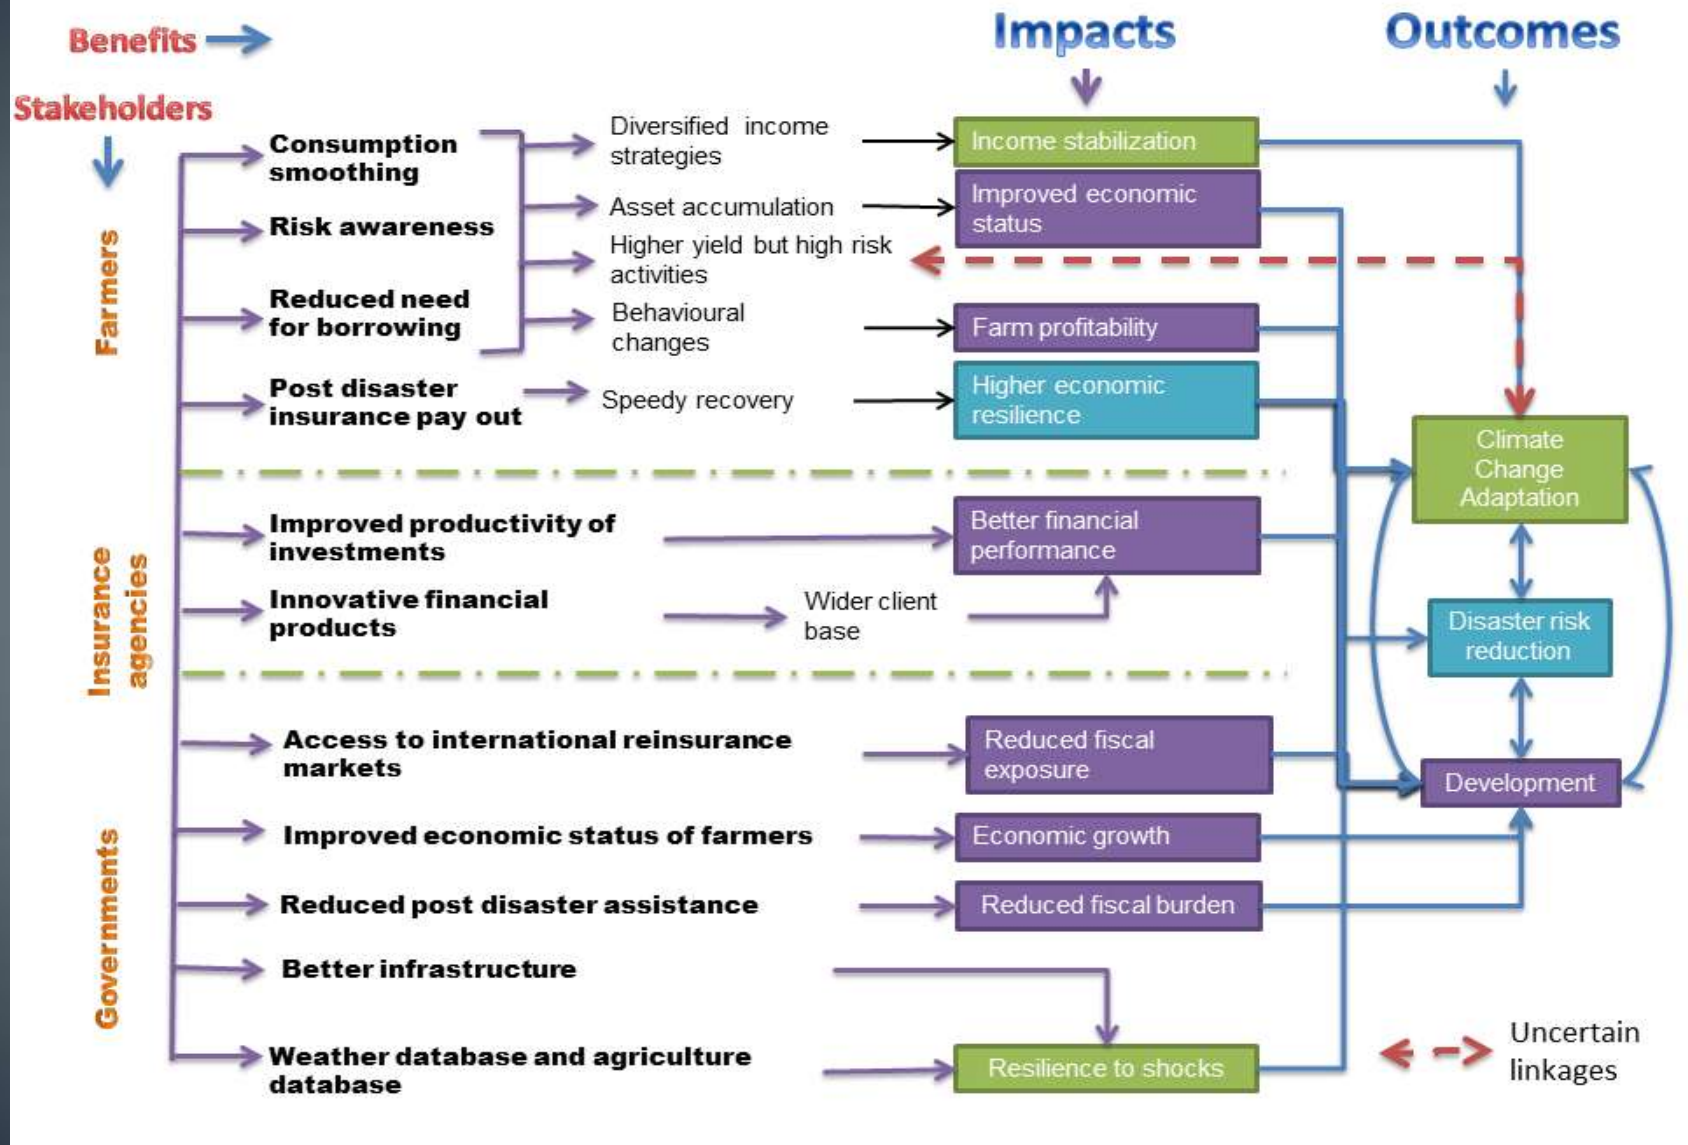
Benefits

Impacts

Outcomes

Stakeholders

Farmers

Consumption smoothing

Risk awareness

Reduced need for borrowing

Post disaster insurance pay out

Diversified income strategies

Asset accumulation

Higher yield but high risk activities

Behavioural changes

Speedy recovery

Income stabilization

Improved economic status

Farm profitability

Higher economic resilience

Insurance agencies

Improved productivity of investments

Innovative financial products

Wider client base

Better financial performance

Governments

Access to international reinsurance markets

Improved economic status of farmers

Reduced post disaster assistance

Better infrastructure

Weather database and agriculture database

Reduced fiscal exposure

Economic growth

Reduced fiscal burden

Resilience to shocks

Climate Change Adaptation

Disaster risk reduction

Development

Uncertain linkages